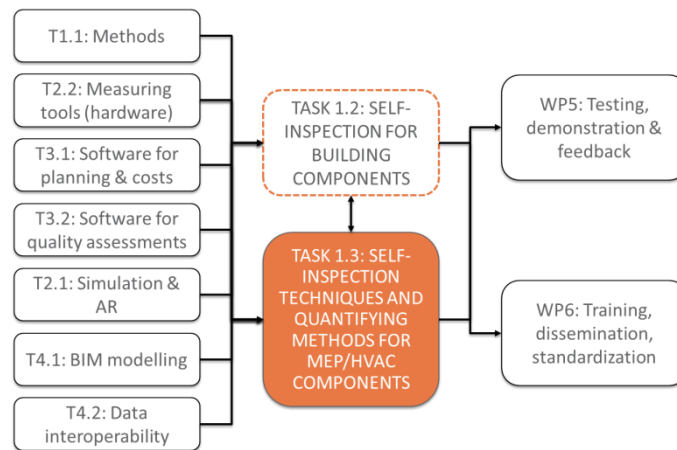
T1.1: Methods

T2.2: Measuring tools (hardware)

T3.1: Software for planning & costs

T3.2: Software for quality assessments

T2.1: Simulation & AR

T4.1: BIM modelling

T4.2: Data interoperability

TASK 1.2: SELF-INSPECTION FOR BUILDING COMPONENTS

TASK 1.3: SELF-INSPECTION TECHNIQUES AND QUANTIFYING METHODS FOR MEP/HVAC COMPONENTS

WP5: Testing, demonstration & feedback

WP6: Training, dissemination, standardization